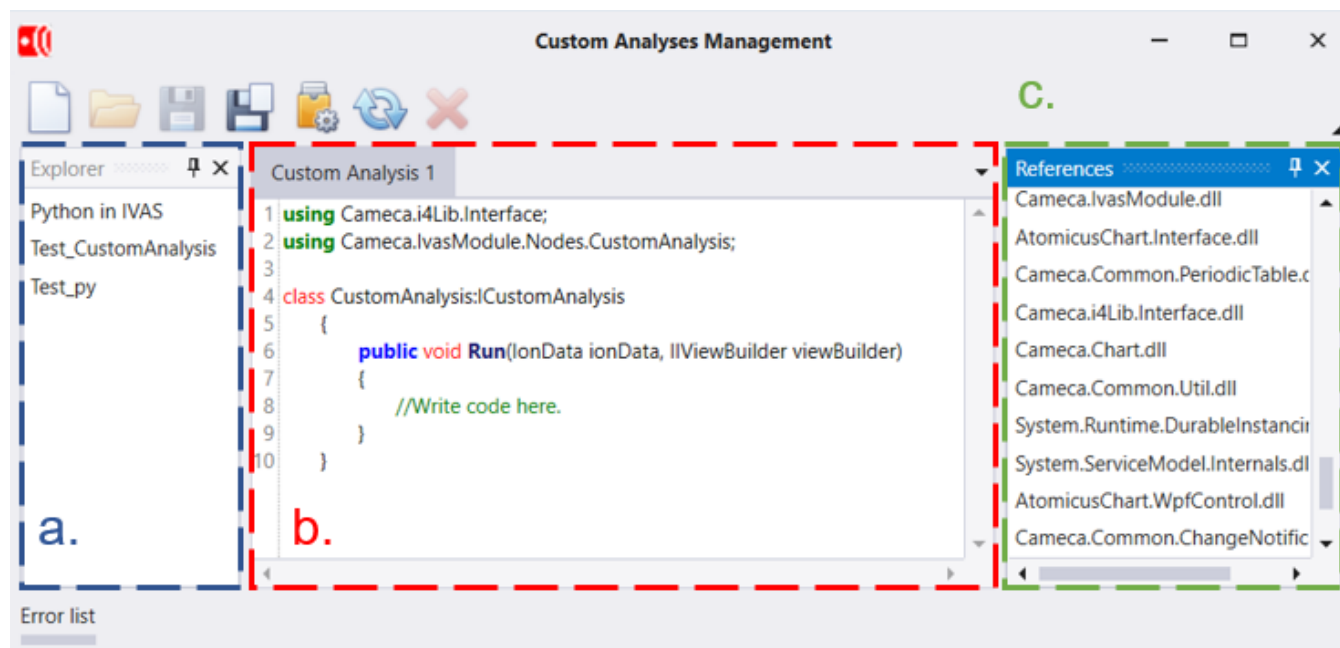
Custom Analyses Management

c.

Explorer

Python in IVAS
Test_CustomAnalysis
Test_py

a.

Custom Analysis 1

1 using Cameca.i4Lib.Interface;
2 using Cameca.IvasModule.Nodes.CustomAnalysis;
3
4 class CustomAnalysis:ICustomAnalysis
5 {
6 public void Run(IonData ionData, IIViewBuilder viewBuilder)
7 {
8 //Write code here.
9 }
10 }

b.

References

Cameca.IvasModule.dll
AtomicusChart.Interface.dll
Cameca.Common.PeriodicTable.c
Cameca.i4Lib.Interface.dll
Cameca.Chart.dll
Cameca.Common.Util.dll
System.Runtime.DurableInstancir
System.ServiceModel.Internals.dl
AtomicusChart.WpfControl.dll
Cameca.Common.ChangeNotific

Error list